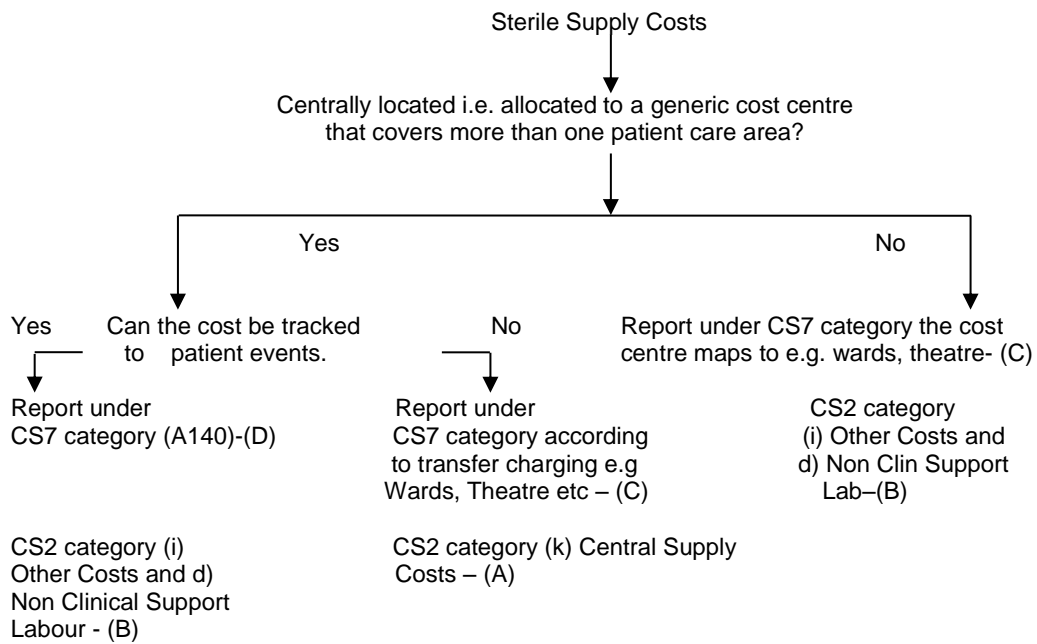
Sterile Supply Costs

Centrally located i.e. allocated to a generic cost centre that covers more than one patient care area?

Yes

No

Yes

Can the cost be tracked to patient events.

No

Report under CS7 category the cost centre maps to e.g. wards, theatre- (C)

Report under CS7 category (A140)-(D)

Report under CS7 category according to transfer charging e.g Wards, Theatre etc – (C)

CS2 category (i) Other Costs and d) Non Clin Support Lab–(B)

CS2 category (i) Other Costs and d) Non Clinical Support Labour - (B)

CS2 category (k) Central Supply Costs – (A)